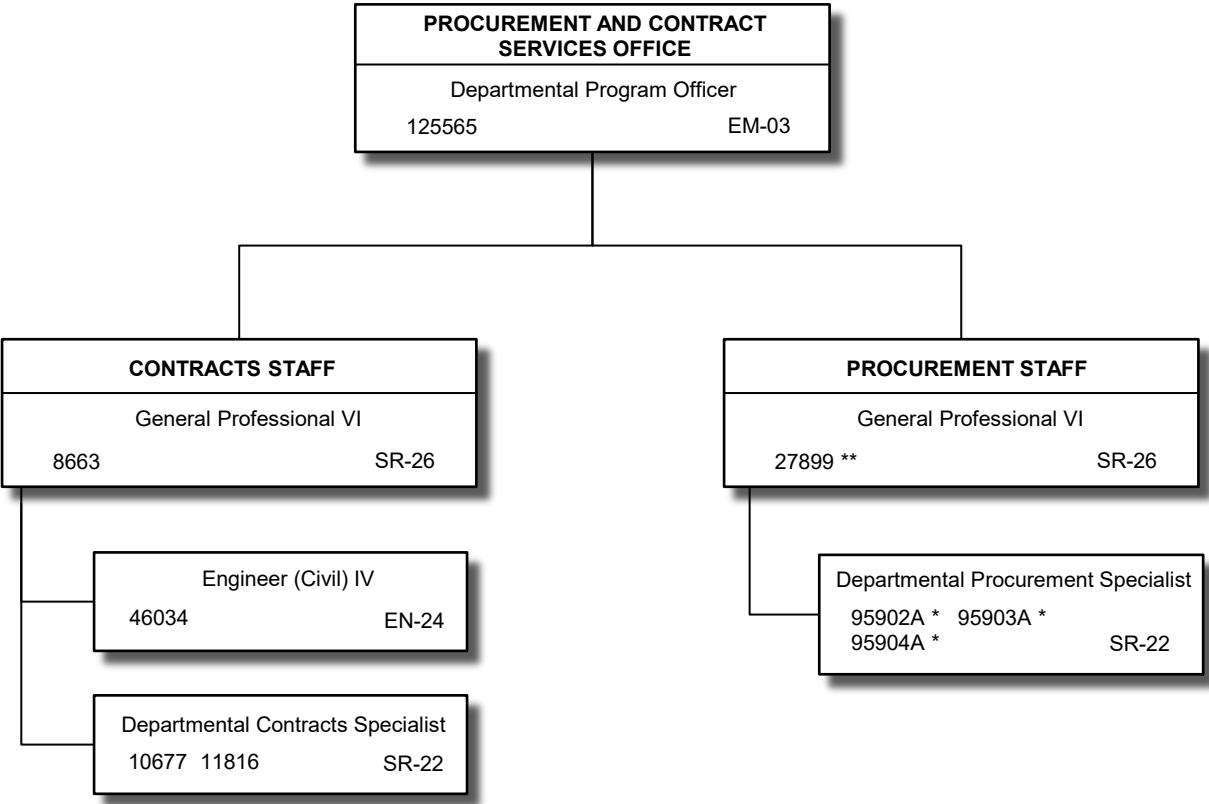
PROCUREMENT AND CONTRACT SERVICES OFFICE
Departmental Program Officer
125565 EM-03

CONTRACTS STAFF
General Professional VI
8663 SR-26

Engineer (Civil) IV
46034 EN-24

Departmental Contracts Specialist
10677 11816 SR-22

PROCUREMENT STAFF
General Professional VI
27899 ** SR-26

Departmental Procurement Specialist
95902A * 95903A *
95904A * SR-22